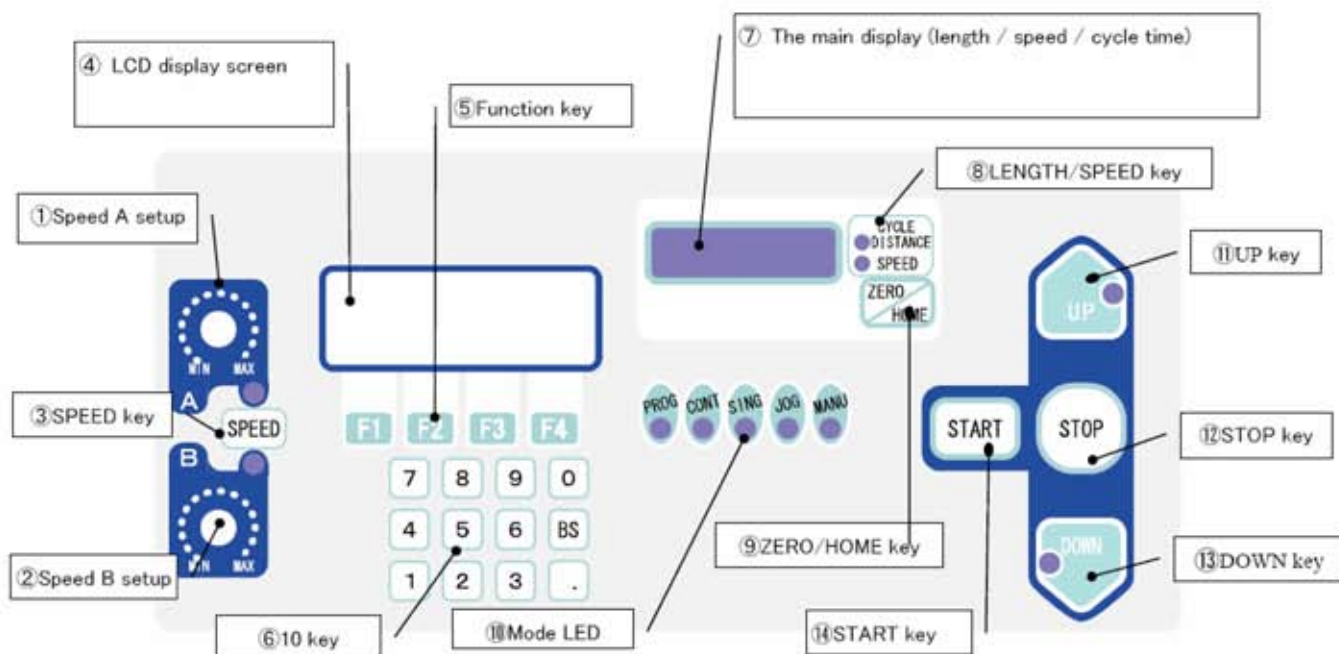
⑦ The main display (length / speed / cycle time)

④ LCD display screen

⑤Function key

⑧LENGTH/SPEED key

①Speed A setup

CYCLE
DISTANCE
SPEED

⑪UP key

ZERO
HOME

UP

MIN MAX

A

③SPEED key

SPEED

F1 F2 F3 F4

PROG CONT SING JOG MANU

START

STOP

⑫STOP key

B

7 8 9 0
4 5 6 BS
1 2 3 .

⑨ZERO/HOME key

DOWN

⑬DOWN key

②Speed B setup

MIN MAX

⑥10 key

⑩Mode LED

⑭START key